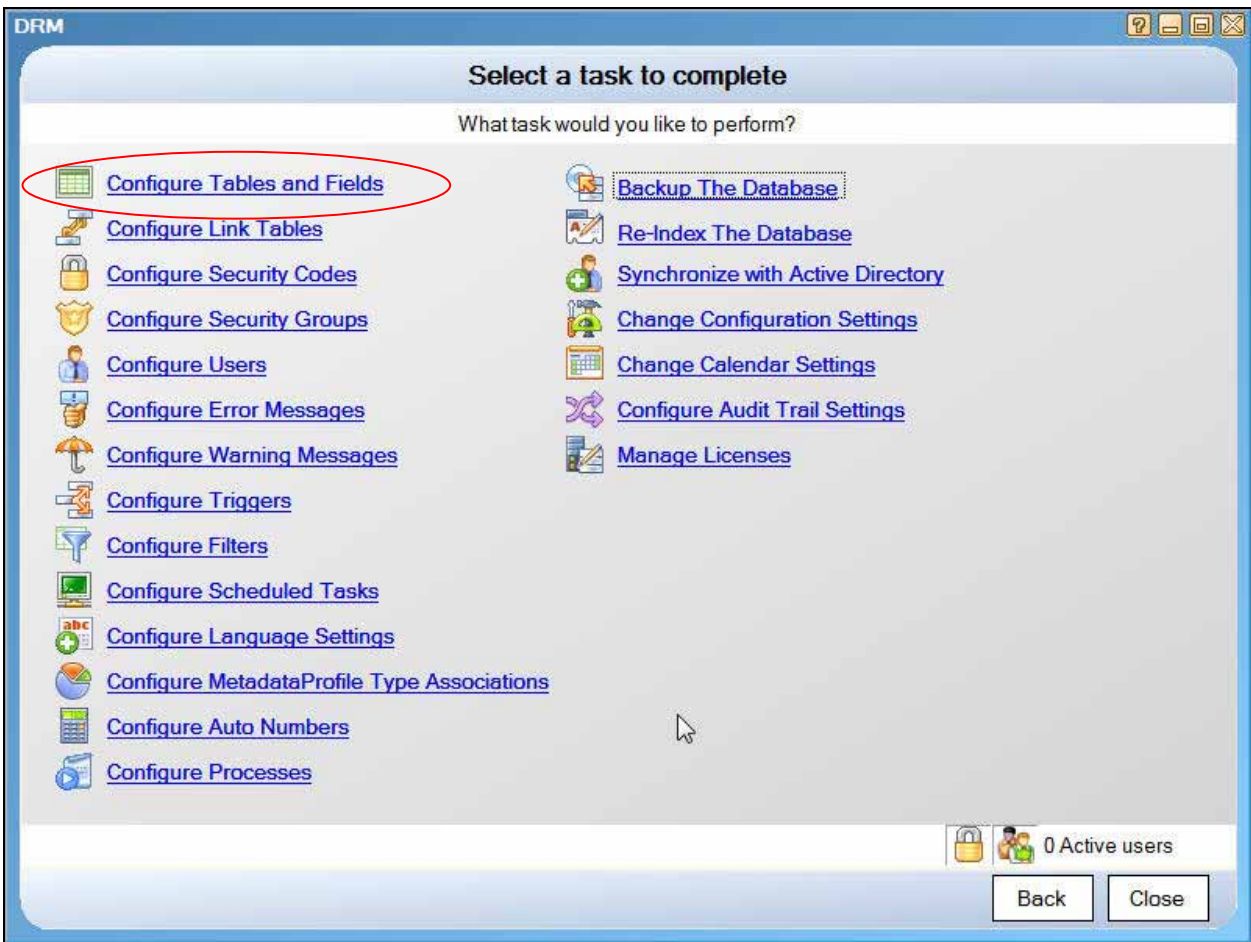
DRM

Select a task to complete

What task would you like to perform?

Configure Tables and Fields
Configure Link Tables
Configure Security Codes
Configure Security Groups
Configure Users
Configure Error Messages
Configure Warning Messages
Configure Triggers
Configure Filters
Configure Scheduled Tasks
Configure Language Settings
Configure MetadataProfile Type Associations
Configure Auto Numbers
Configure Processes

Backup The Database
Re-Index The Database
Synchronize with Active Directory
Change Configuration Settings
Change Calendar Settings
Configure Audit Trail Settings
Manage Licenses

0 Active users

Back
Close